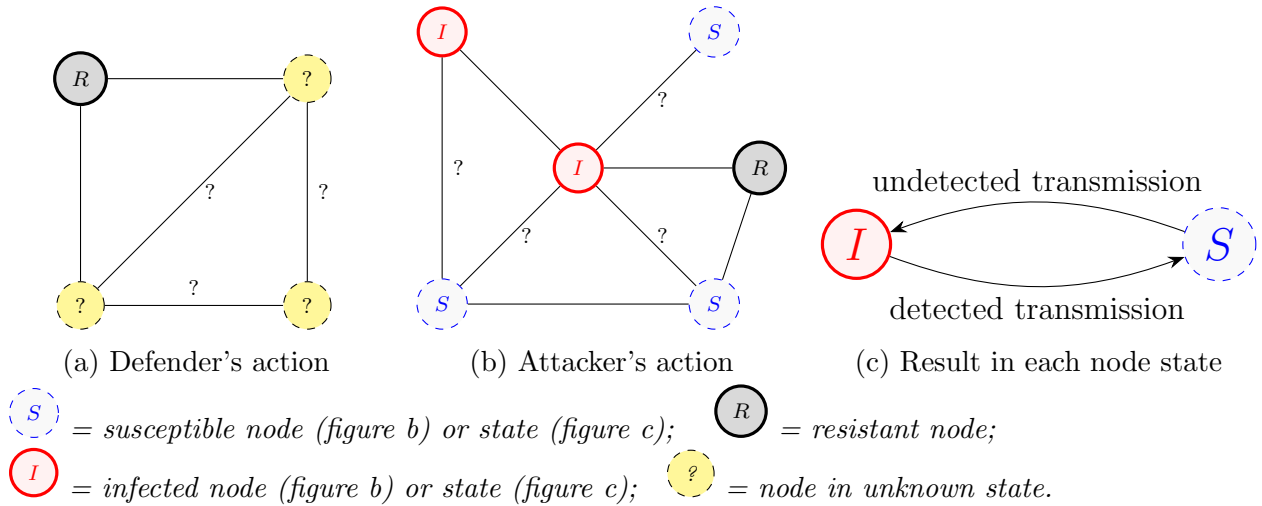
$R$ ? ? ? ? ? ? ?

(a) Defender's action

$I$ $S$ ? ? $I$ $R$ ? ? $S$ $S$

(b) Attacker's action

undetected transmission

$I$ $S$

detected transmission

(c) Result in each node state

$S$ = susceptible node (figure b) or state (figure c); $R$ = resistant node;

$I$ = infected node (figure b) or state (figure c); ? = node in unknown state.